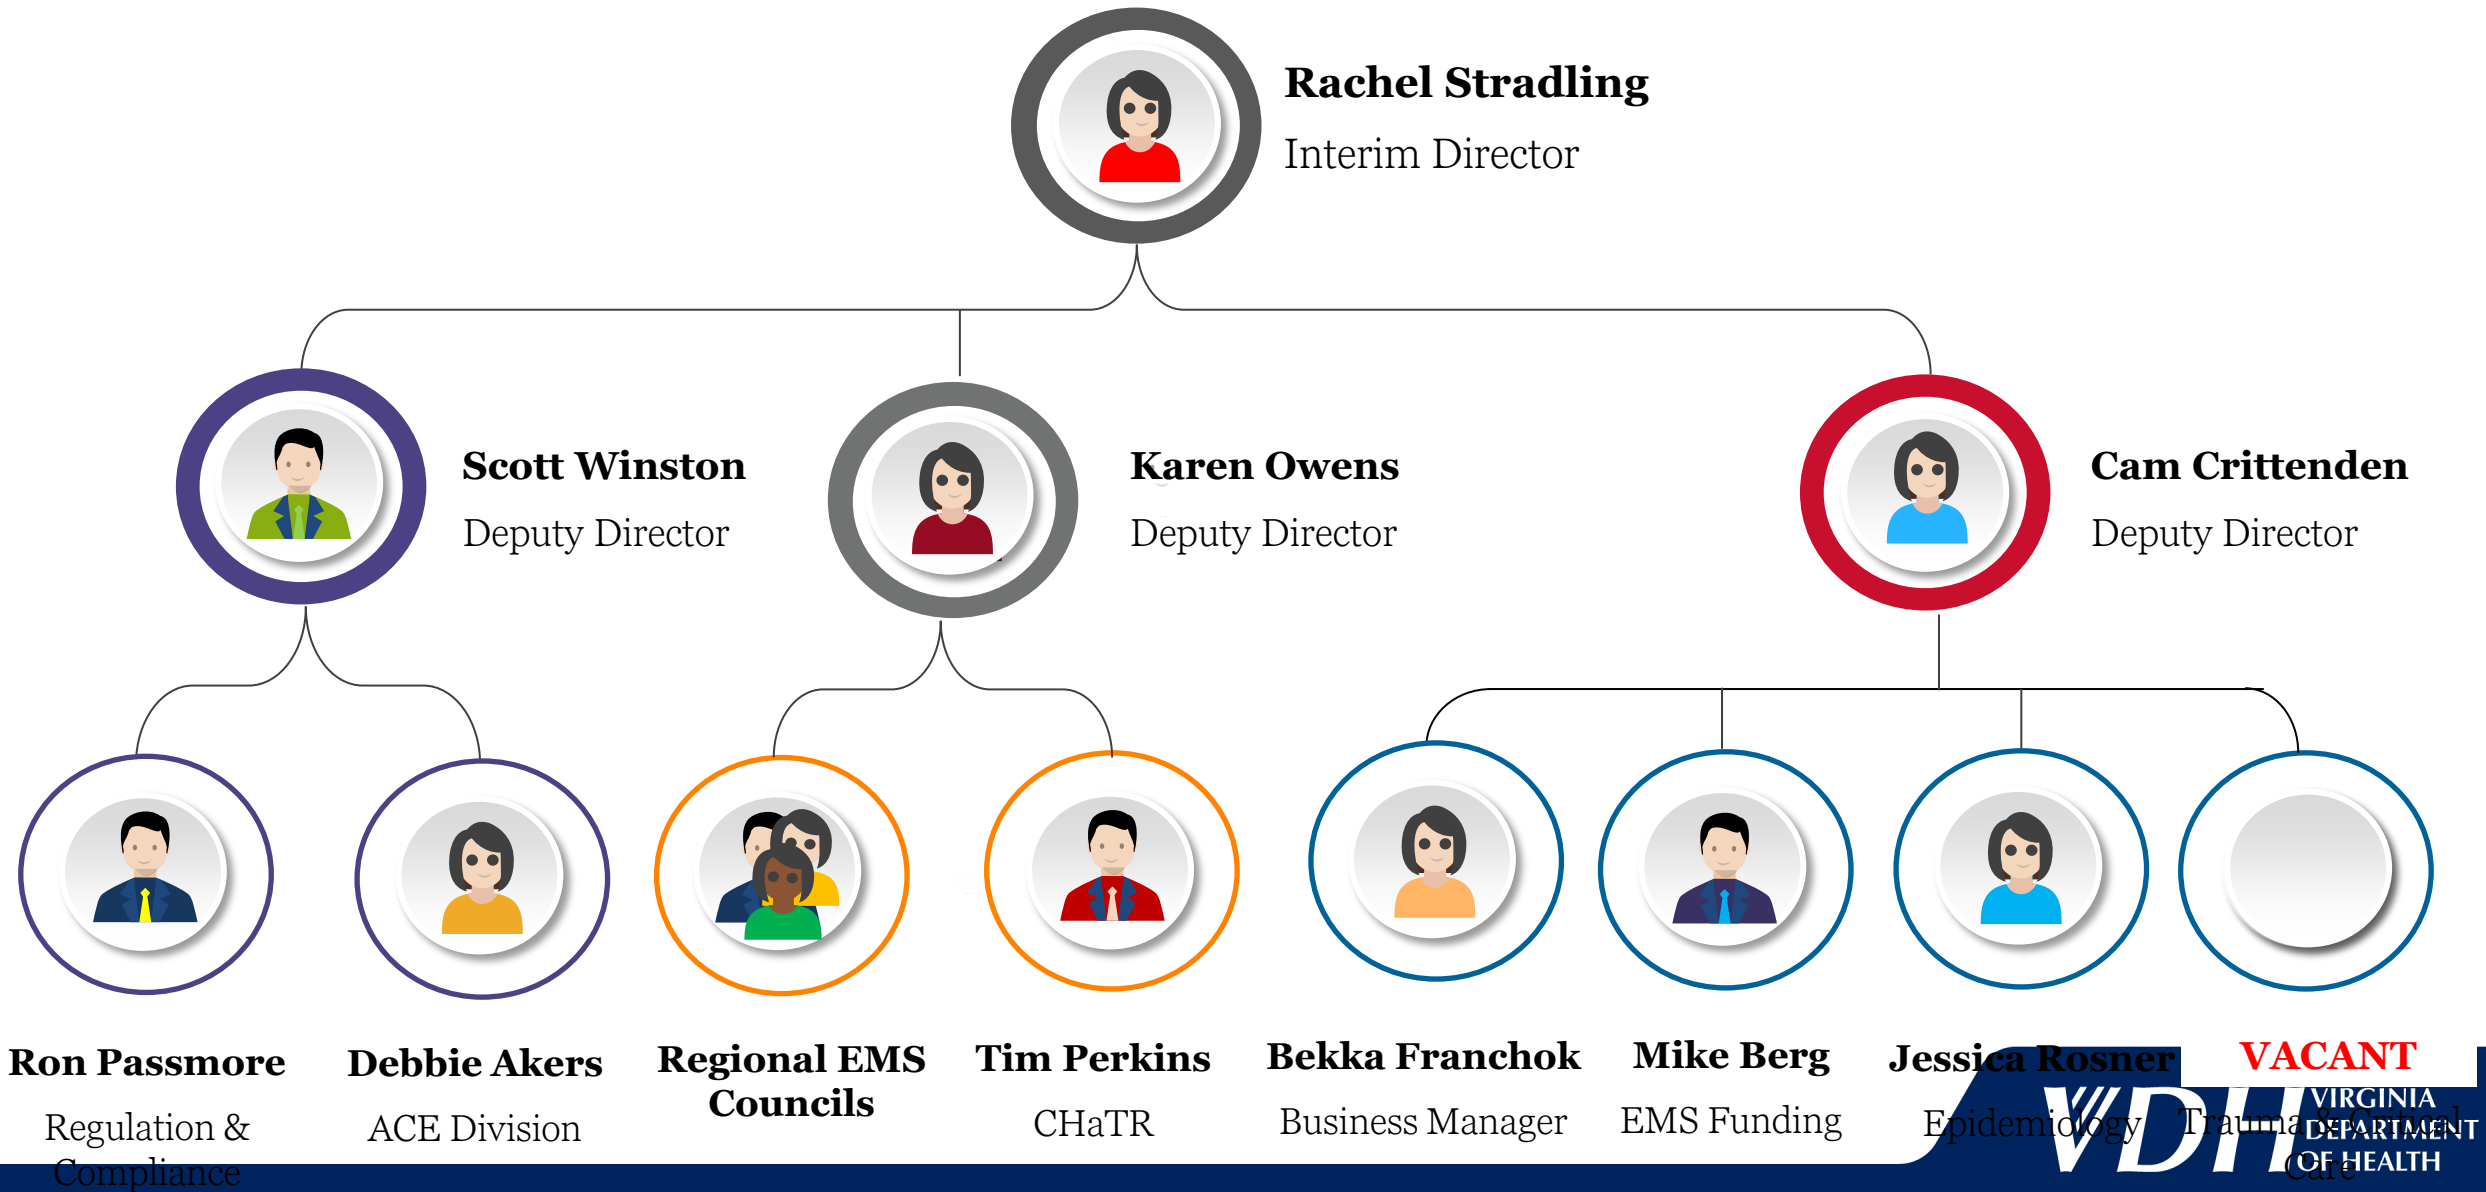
Rachel Stradling
Interim Director

Scott Winston
Deputy Director

Karen Owens
Deputy Director

Cam Crittenden
Deputy Director

Ron Passmore
Regulation & Compliance

Debbie Akers
ACE Division

Regional EMS Councils

Tim Perkins
CHaTR

Bekka Franchok
Business Manager

Mike Berg
EMS Funding

Jessica Rosner
Epidemiology

VACANT
Trauma & Critical Care

VDH VIRGINIA DEPARTMENT OF HEALTH